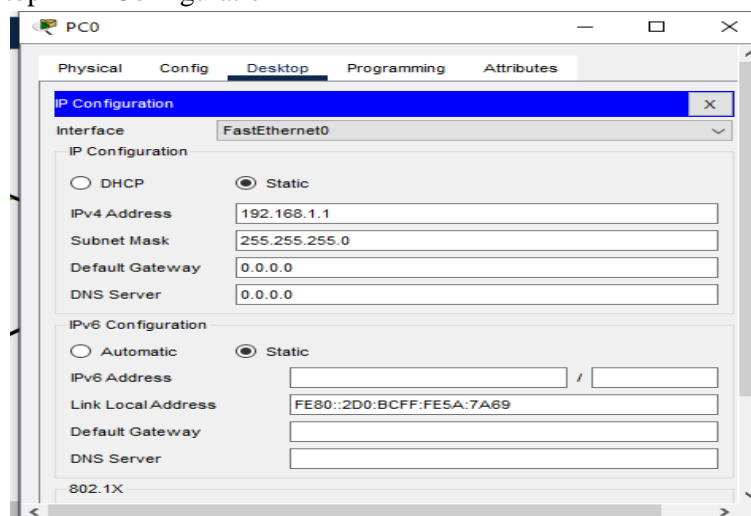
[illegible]

PC0

Physical Config Desktop Programming Attributes

IP Configuration X

Interface FastEthernet0

IP Configuration

DHCP Static

IPv4 Address 192.168.1.1

Subnet Mask 255.255.255.0

Default Gateway 0.0.0.0

DNS Server 0.0.0.0

IPv6 Configuration

Automatic Static

IPv6 Address /

Link Local Address FE80::2D0:BCFF:FE5A:7A69

Default Gateway

DNS Server

802.1X